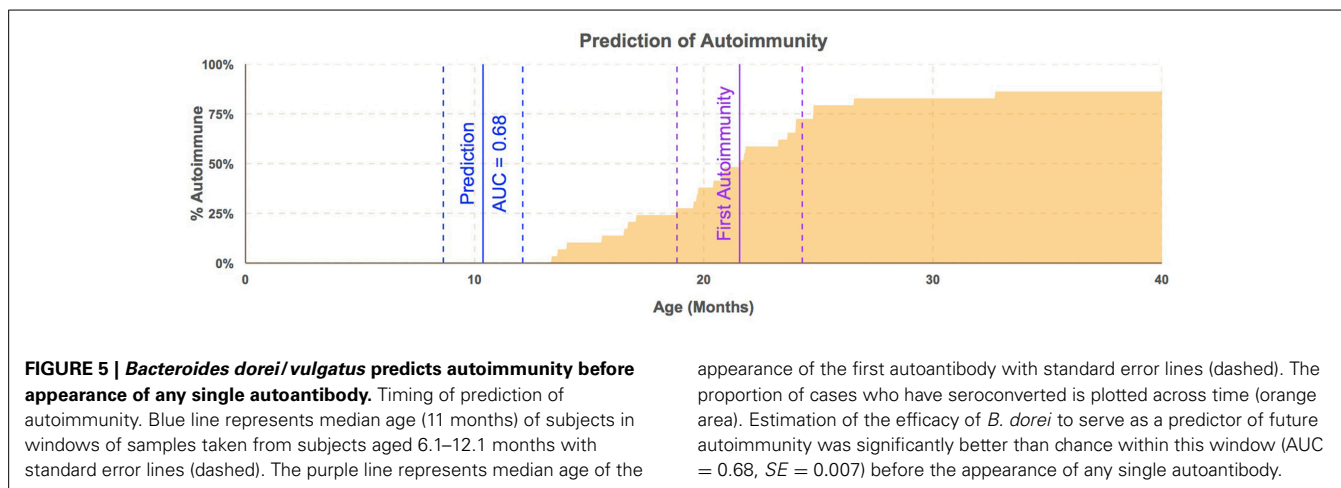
Prediction of Autoimmunity

100%
75%
50%
25%
0%

% Autoimmune

Prediction

AUC = 0.68

First Autoimmunity

0 10 20 30 40

Age (Months)

**FIGURE 5 | *Bacteroides dorei*/*vulgatus* predicts autoimmunity before appearance of any single autoantibody.** Timing of prediction of autoimmunity. Blue line represents median age (11 months) of subjects in windows of samples taken from subjects aged 6.1–12.1 months with standard error lines (dashed). The purple line represents median age of the appearance of the first autoantibody with standard error lines (dashed). The proportion of cases who have seroconverted is plotted across time (orange area). Estimation of the efficacy of *B. dorei* to serve as a predictor of future autoimmunity was significantly better than chance within this window (AUC $= 0.68$, $SE = 0.007$) before the appearance of any single autoantibody.